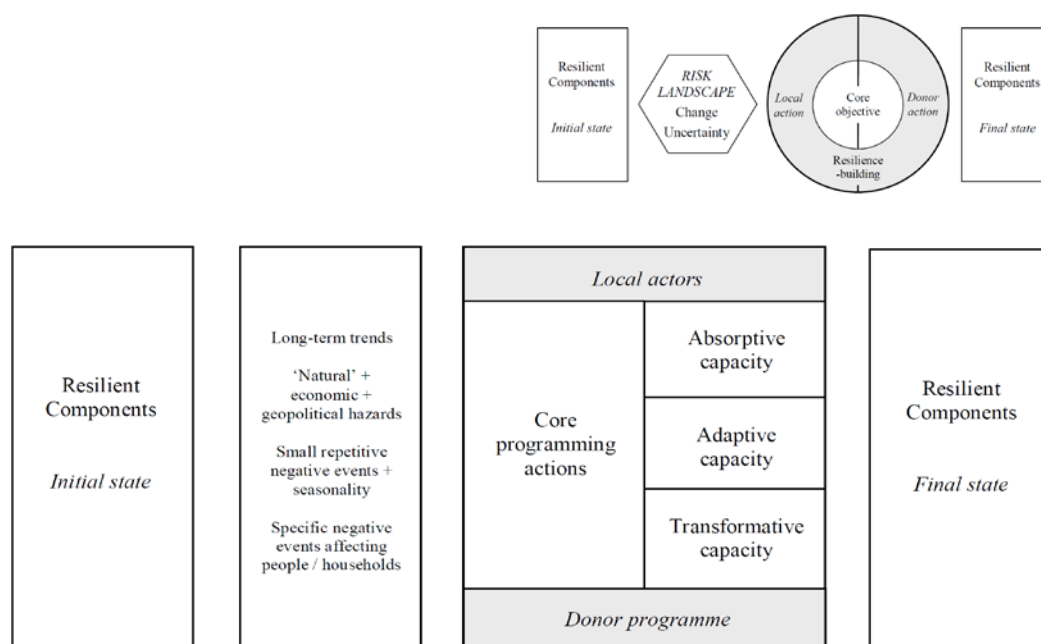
Resilient Components

Initial state

RISK LANDSCAPE

Change

Uncertainty

Local action

Core objective

Donor action

Resilience -building

Resilient Components

Final state

Resilient Components

Initial state

Long-term trends

'Natural' + economic + geopolitical hazards

Small repetitive negative events + seasonality

Specific negative events affecting people / households

Local actors

Core programming actions

Absorptive capacity

Adaptive capacity

Transformative capacity

Donor programme

Resilient Components

Final state